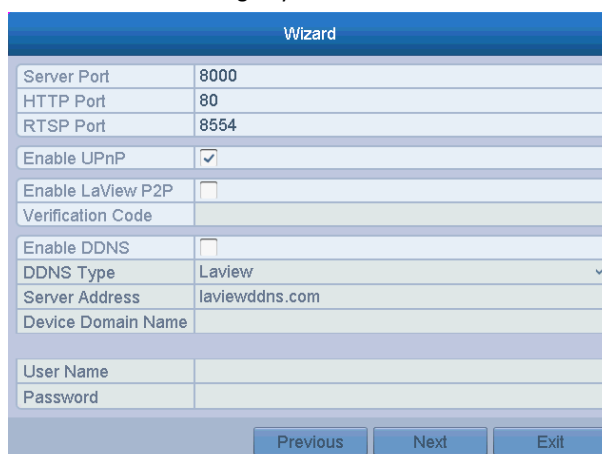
Wizard

| Server Port | 8000 |
|---|---|
| HTTP Port | 80 |
| RTSP Port | 8554 |
| Enable UPnP | ✓ |
| Enable LaView P2P | |
| Verification Code | |
| Enable DDNS | |
| DDNS Type | Laview |
| Server Address | laviewddns.com |
| Device Domain Name | |
| User Name | |
| Password | |

Previous Next Exit